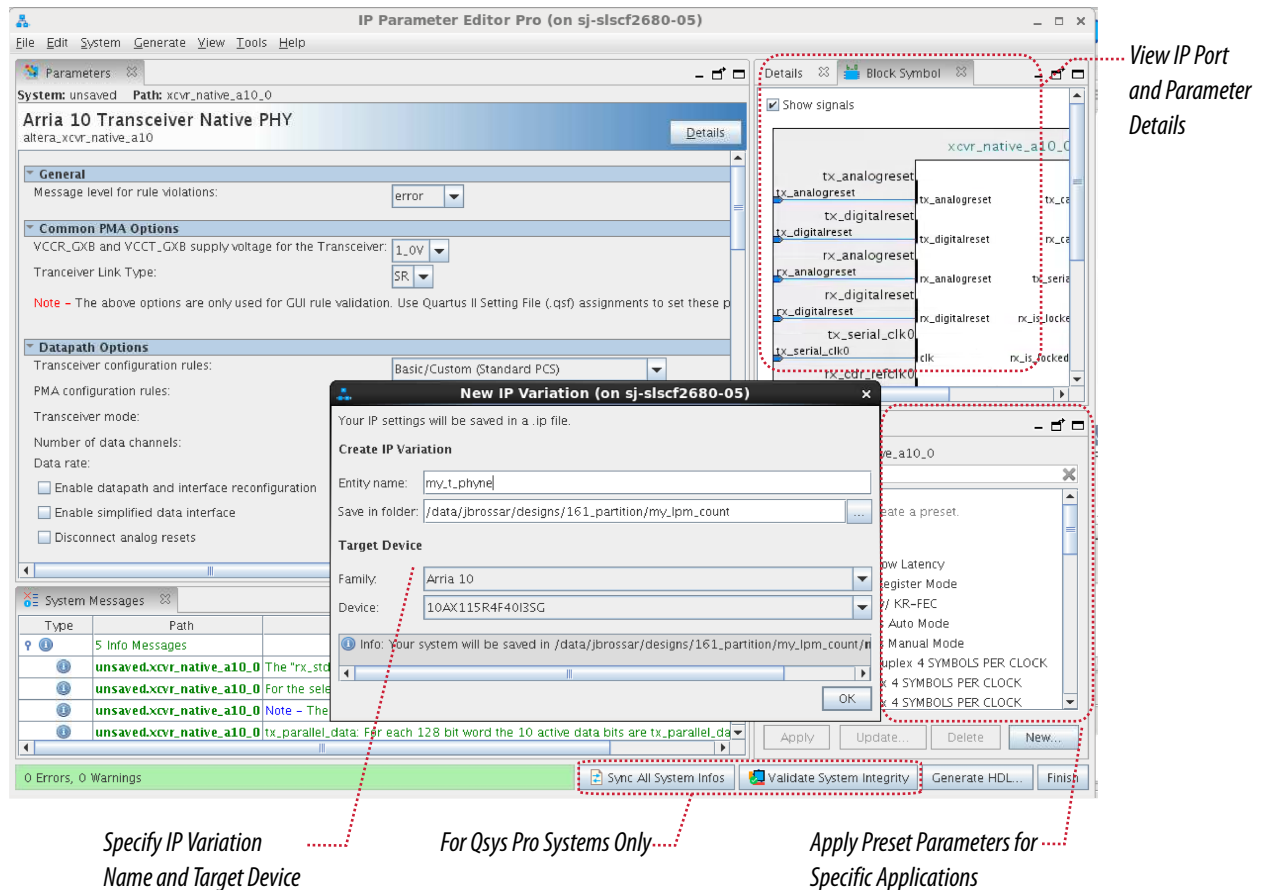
IP Parameter Editor Pro (on sj-slscf2680-05)

File Edit System Generate View Tools Help

Parameters

System: unsaved Path: xcvr_native_a10_0

Arria 10 Transceiver Native PHY
altera_xcvr_native_a10

Details

General
Message level for rule violations: error

Common PMA Options
VCCR_GXB and VCCT_GXB supply voltage for the Transceiver: 1_0V
Tranceiver Link Type: SR

Note – The above options are only used for GUI rule validation. Use Quartus II Setting File (.qsf) assignments to set these p

Datapath Options
Transceiver configuration rules: Basic/Custom (Standard PCS)
PMA configuration rules:
Transceiver mode:
Number of data channels:
Data rate:
Enable datapath and interface reconfiguration
Enable simplified data interface
Disconnect analog resets

System Messages

| Type | Path | |
|---|---|---|
| | 5 Info Messages | |
| | unsaved.xcvr_native_a10_0 | The "rx_std |
| | unsaved.xcvr_native_a10_0 | For the sele |
| | unsaved.xcvr_native_a10_0 | Note – The |
| | unsaved.xcvr_native_a10_0 | tx_parallel_data: For each 128 bit word the 10 active data bits are tx_parallel_da |

0 Errors, 0 Warnings

Sync All System Infos  Validate System Integrity  Generate HDL...  Finish

Details  Block Symbol

Show signals

xcvr_native_a10_0
tx_analogreset
tx_analogreset
tx_analogreset
tx_ca
tx_digitalreset
tx_digitalreset
tx_digitalreset
rx_ca
rx_analogreset
rx_analogreset
rx_analogreset
tx_seria
rx_digitalreset
rx_digitalreset
rx_digitalreset
rx_is_locke
tx_serial_clk0
tx_serial_clk0
clk
rx_is_locked
rx_cdr_refclk0

ve_a10_0
eate a preset.
ow Latency
egister Mode
/ KR–FEC
Auto Mode
Manual Mode
uplex 4 SYMBOLS PER CLOCK
x 4 SYMBOLS PER CLOCK
x 4 SYMBOLS PER CLOCK

Apply  Update...  Delete  New...

New IP Variation (on sj-slscf2680-05)

Your IP settings will be saved in a .ip file.

Create IP Variation

Entity name: my_t_phyne
Save in folder: /data/jbrossar/designs/161_partition/my_lpm_count

Target Device

Family: Arria 10
Device: 10AX115R4F40I3SG

Info: Your system will be saved in /data/jbrossar/designs/161_partition/my_lpm_count/n

OK

View IP Port and Parameter Details

Specify IP Variation Name and Target Device

For Qsys Pro Systems Only

Apply Preset Parameters for Specific Applications